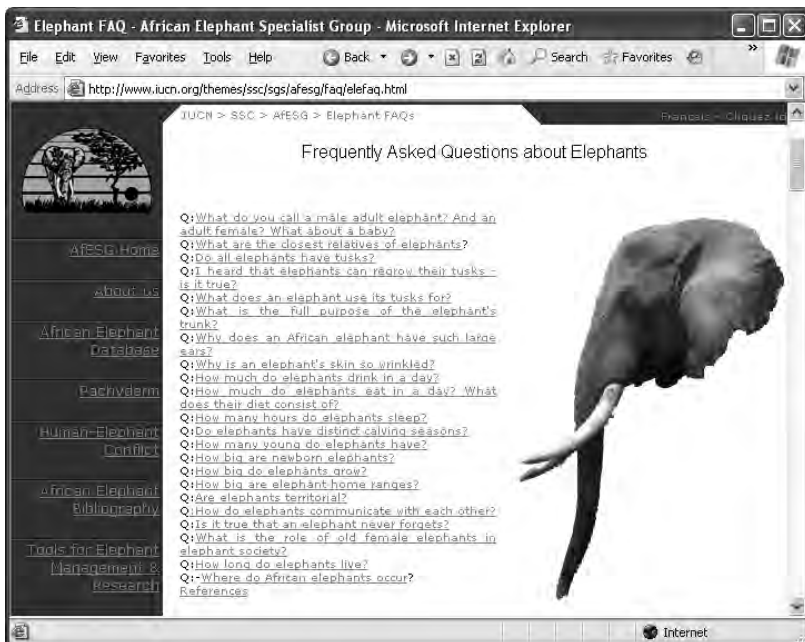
Elephant FAQ - African Elephant Specialist Group - Microsoft Internet Explorer

File Edit View Favorites Tools Help Back Search Favorites

Address http://www.iucn.org/themes/ssc/sgs/afesg/faq/elefaq.html

IUCN > SSC > AfESG > Elephant FAQs

Français - Cliquez ici

Frequently Asked Questions about Elephants

AfESG Home

about us

African Elephant Database

Pachyderm

Human-Elephant Conflict

African Elephant Bibliography

Tools for Elephant Management & Research

Q:What do you call a male adult elephant? And an adult female? What about a baby?
Q:What are the closest relatives of elephants?
Q:Do all elephants have tusks?
Q:I heard that elephants can regrow their tusks - is it true?
Q:What does an elephant use its tusks for?
Q:What is the full purpose of the elephant's trunk?
Q:Why does an African elephant have such large ears?
Q:Why is an elephant's skin so wrinkled?
Q:How much do elephants drink in a day?
Q:How much do elephants eat in a day? What does their diet consist of?
Q:How many hours do elephants sleep?
Q:Do elephants have distinct calving seasons?
Q:How many young do elephants have?
Q:How big are newborn elephants?
Q:How big do elephants grow?
Q:How big are elephant home ranges?
Q:Are elephants territorial?
Q:How do elephants communicate with each other?
Q:Is it true that an elephant never forgets?
Q:What is the role of old female elephants in elephant society?
Q:How long do elephants live?
Q:-Where do African elephants occur?
References

Internet